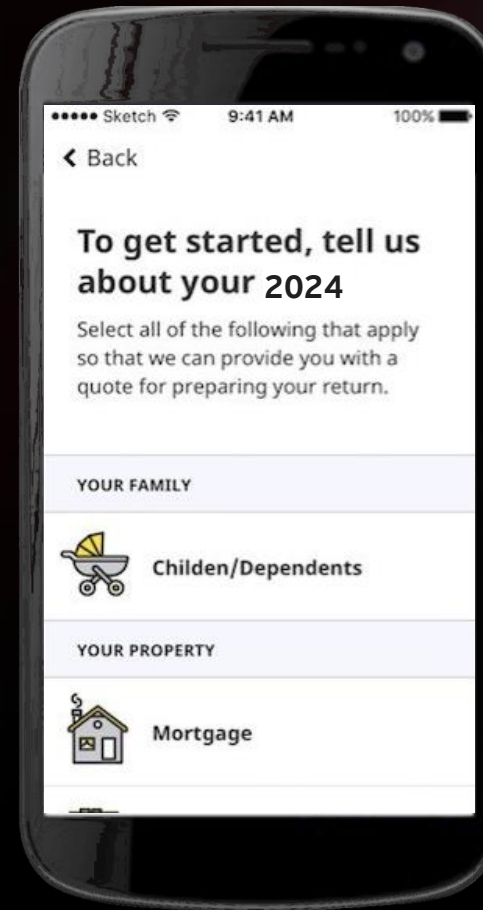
••••• Sketch 9:41 AM 100%

< Back

To get started, tell us about your 2024

Select all of the following that apply so that we can provide you with a quote for preparing your return.

YOUR FAMILY

Childen/Dependents

YOUR PROPERTY

Mortgage